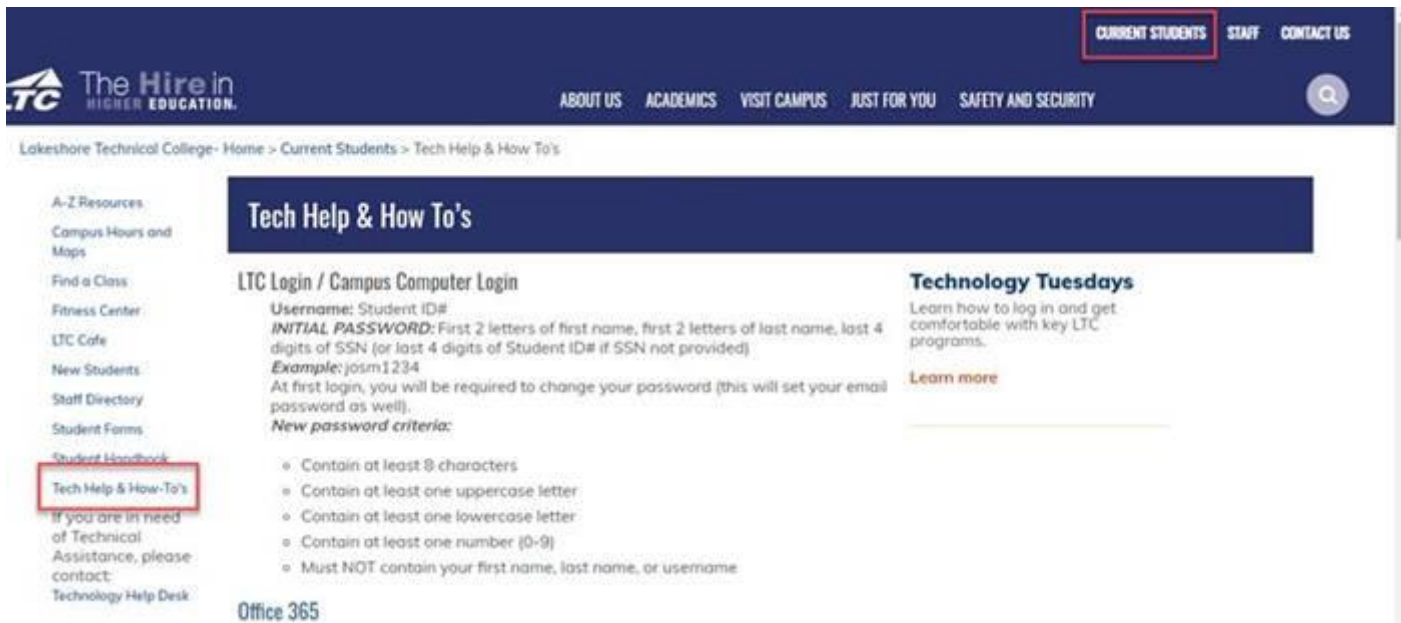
CURRENT STUDENTS STAFF CONTACT US

LTC The Hire in HIGHER EDUCATION.

ABOUT US ACADEMICS VISIT CAMPUS JUST FOR YOU SAFETY AND SECURITY

Lakeshore Technical College- Home > Current Students > Tech Help & How To's

A-Z Resources
Campus Hours and Maps
Find a Class
Fitness Center
LTC Cafe
New Students
Staff Directory
Student Forms
Student Handbook
Tech Help & How-To's
If you are in need of Technical Assistance, please contact:
Technology Help Desk

Tech Help & How To's

LTC Login / Campus Computer Login

Username: Student ID#
INITIAL PASSWORD: First 2 letters of first name, first 2 letters of last name, last 4 digits of SSN (or last 4 digits of Student ID# if SSN not provided)
Example: josm1234
At first login, you will be required to change your password (this will set your email password as well).
New password criteria:

- Contain at least 8 characters
- Contain at least one uppercase letter
- Contain at least one lowercase letter
- Contain at least one number (0-9)
- Must NOT contain your first name, last name, or username

Office 365

Technology Tuesdays
Learn how to log in and get comfortable with key LTC programs.

Learn more